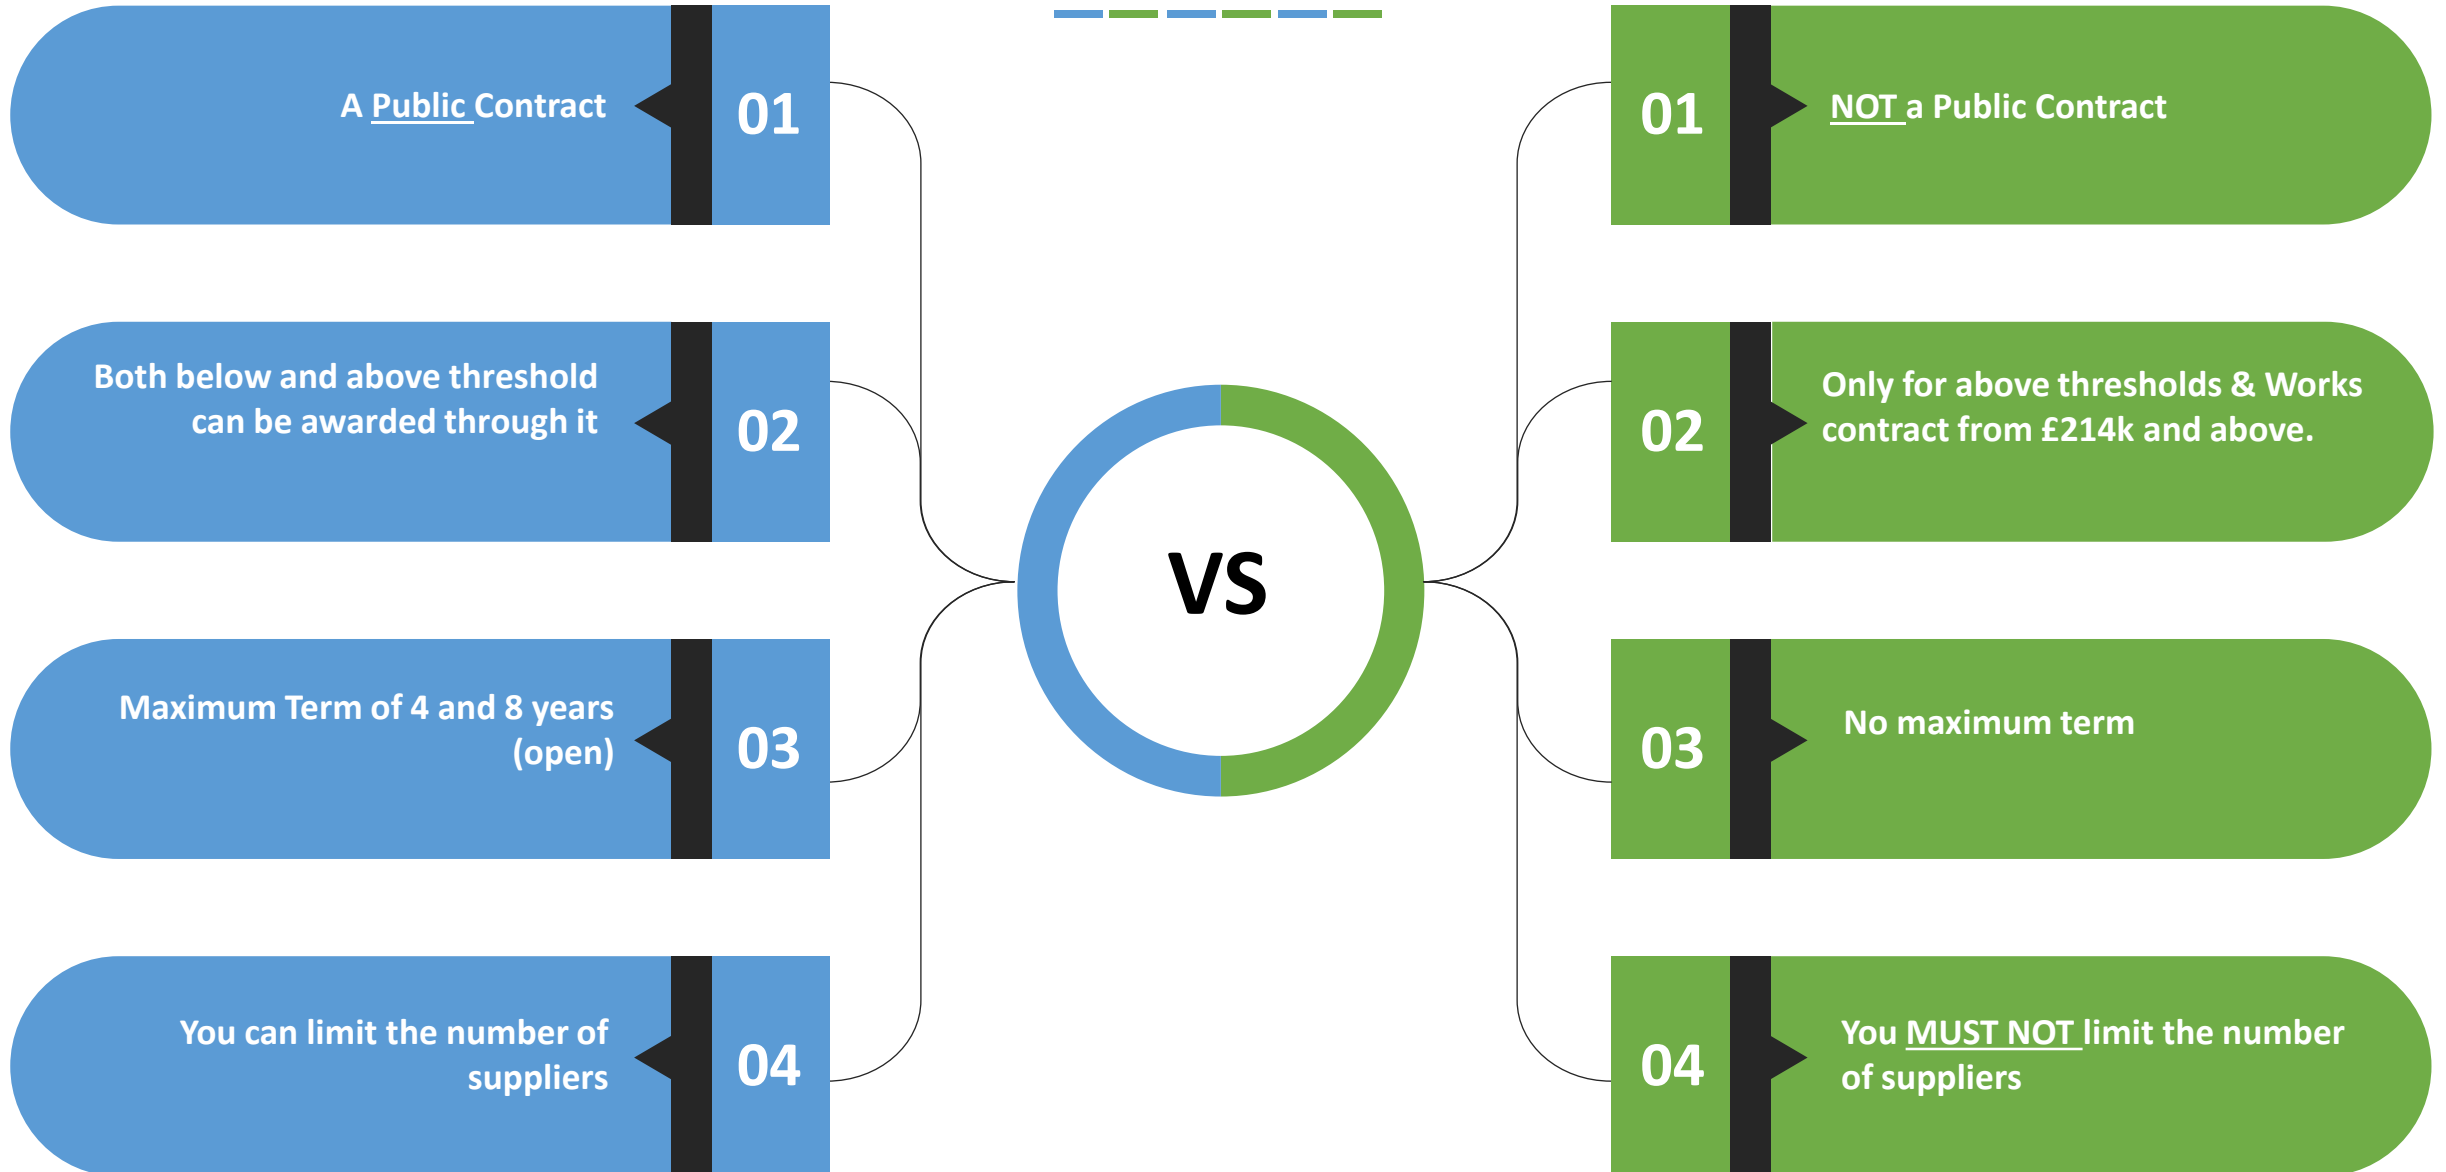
A Public Contract

01

Both below and above threshold can be awarded through it

02

Maximum Term of 4 and 8 years (open)

03

You can limit the number of suppliers

04

VS

01

NOT a Public Contract

02

Only for above thresholds & Works contract from £214k and above.

03

No maximum term

04

You MUST NOT limit the number of suppliers